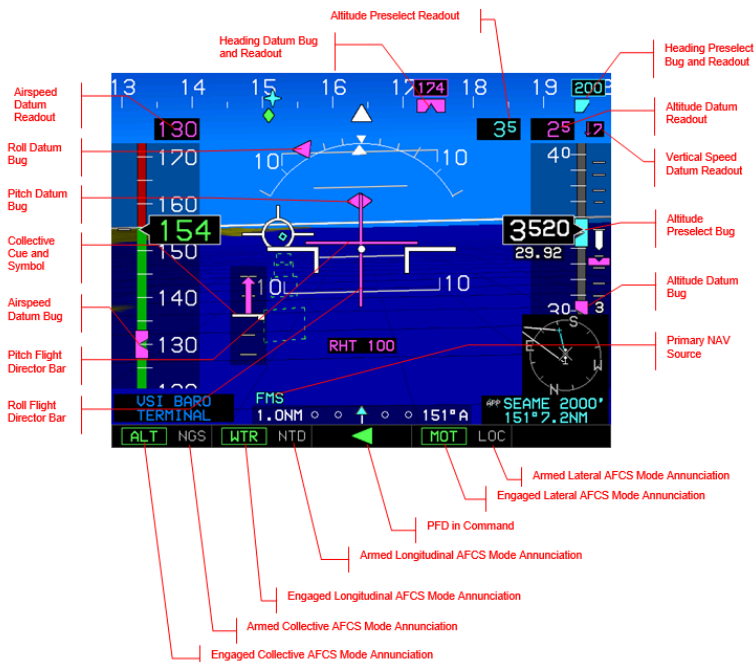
Altitude Preselect Readout

Heading Datum Bug and Readout

Heading Preselect Bug and Readout

Airspeed Datum Readout

Altitude Datum Readout

Roll Datum Bug

Vertical Speed Datum Readout

Pitch Datum Bug

Altitude Preselect Bug

Collective Cue and Symbol

Altitude Datum Bug

Airspeed Datum Bug

Primary NAV Source

Pitch Flight Director Bar

Roll Flight Director Bar

13 14 15 16 17 174 18 19 200

130

35

25

12

170

10

10

40

160

154

3520

29.92

150

10

10

140

130

RHT 100

30

3

S

W

N

VSI BARO

TERMINAL

FMS

1.0NM

151°A

APP SEAME 2000'

151°7.2NM

ALT NGS WTR NTD MOT LOC

Armed Lateral AFCS Mode Annunciation

Engaged Lateral AFCS Mode Annunciation

PFD in Command

Armed Longitudinal AFCS Mode Annunciation

Engaged Longitudinal AFCS Mode Annunciation

Armed Collective AFCS Mode Annunciation

Engaged Collective AFCS Mode Annunciation